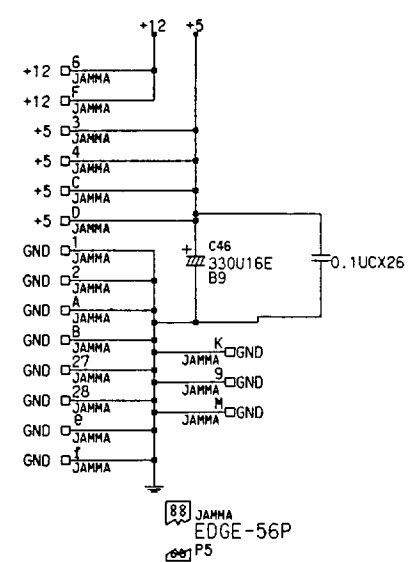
+12 +5

+12 6 JAMMA
+12 F JAMMA
+5 3 JAMMA
+5 4 JAMMA
+5 C JAMMA
+5 D JAMMA
GND 1 JAMMA
GND 2 JAMMA
GND A JAMMA
GND B JAMMA
GND 27 JAMMA
GND 28 JAMMA
GND e JAMMA
GND f JAMMA

+ C46 330U16E B9

0.1UCX26

K JAMMA GND
9 JAMMA GND
M JAMMA GND

88 JAMMA
EDGE-56P
P5